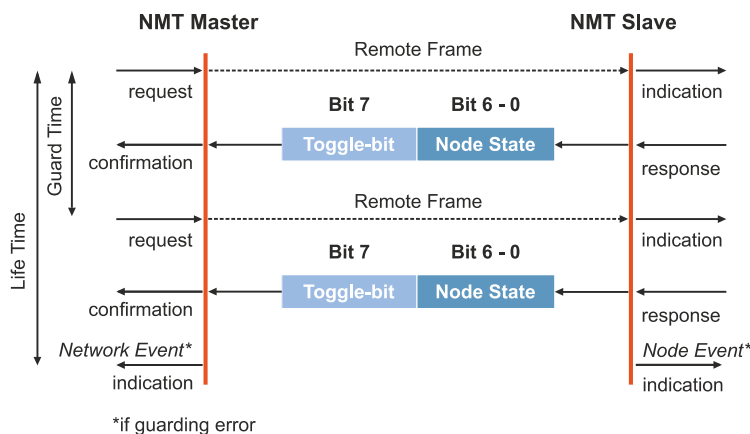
NMT Master

NMT Slave

Remote Frame

request

indication

Guard Time

Bit 7

Bit 6 - 0

Toggle-bit

Node State

confirmation

response

Life Time

Remote Frame

request

indication

Bit 7

Bit 6 - 0

Toggle-bit

Node State

confirmation

response

Network Event*

Node Event*

indication

indication

*if guarding error